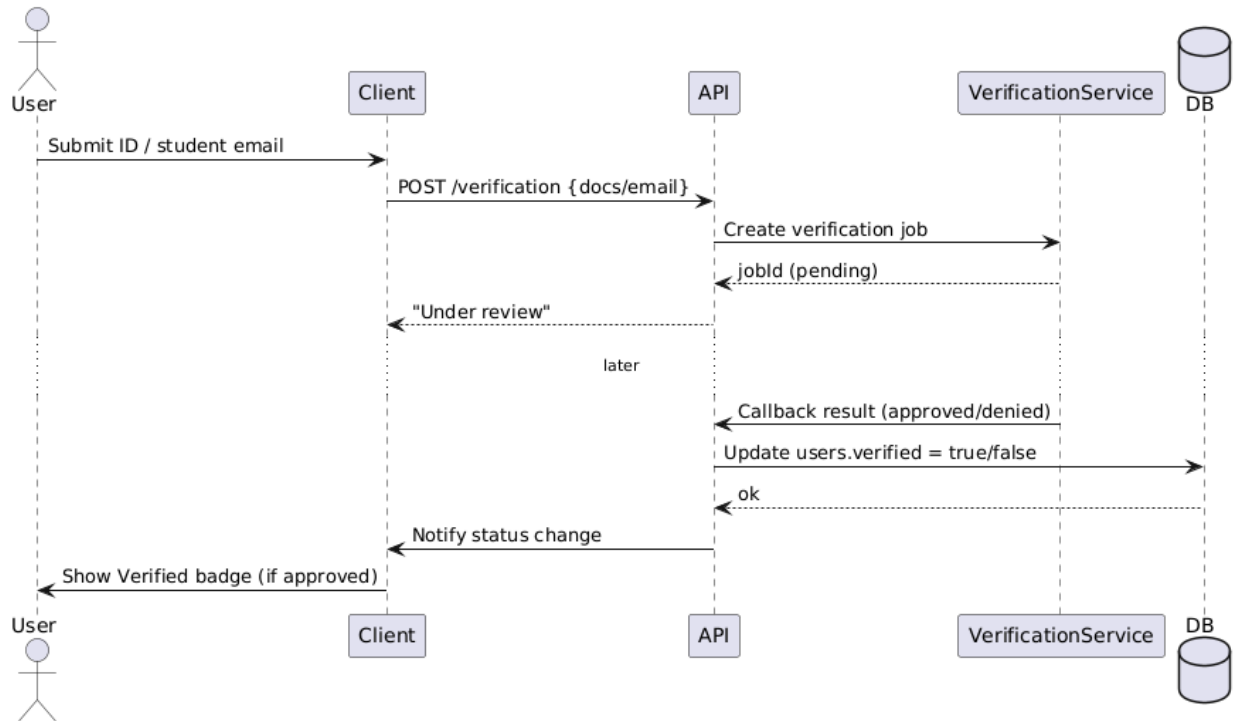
User
Client
API
VerificationService
DB

Submit ID / student email
POST /verification {docs/email}
Create verification job
jobId (pending)
"Under review"

later

Callback result (approved/denied)
Update users.verified = true/false
ok
Notify status change
Show Verified badge (if approved)

User
Client
API
VerificationService
DB